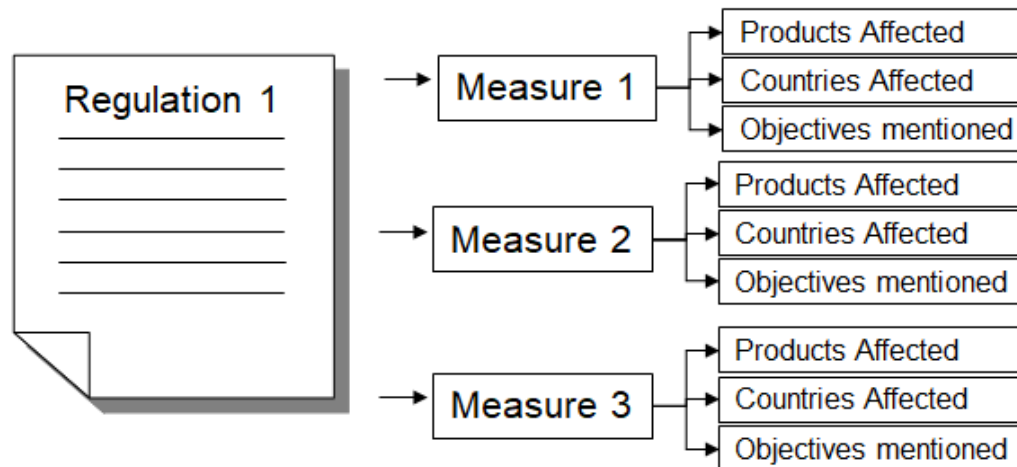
Regulation 1

Measure 1

Products Affected

Countries Affected

Objectives mentioned

Measure 2

Products Affected

Countries Affected

Objectives mentioned

Measure 3

Products Affected

Countries Affected

Objectives mentioned